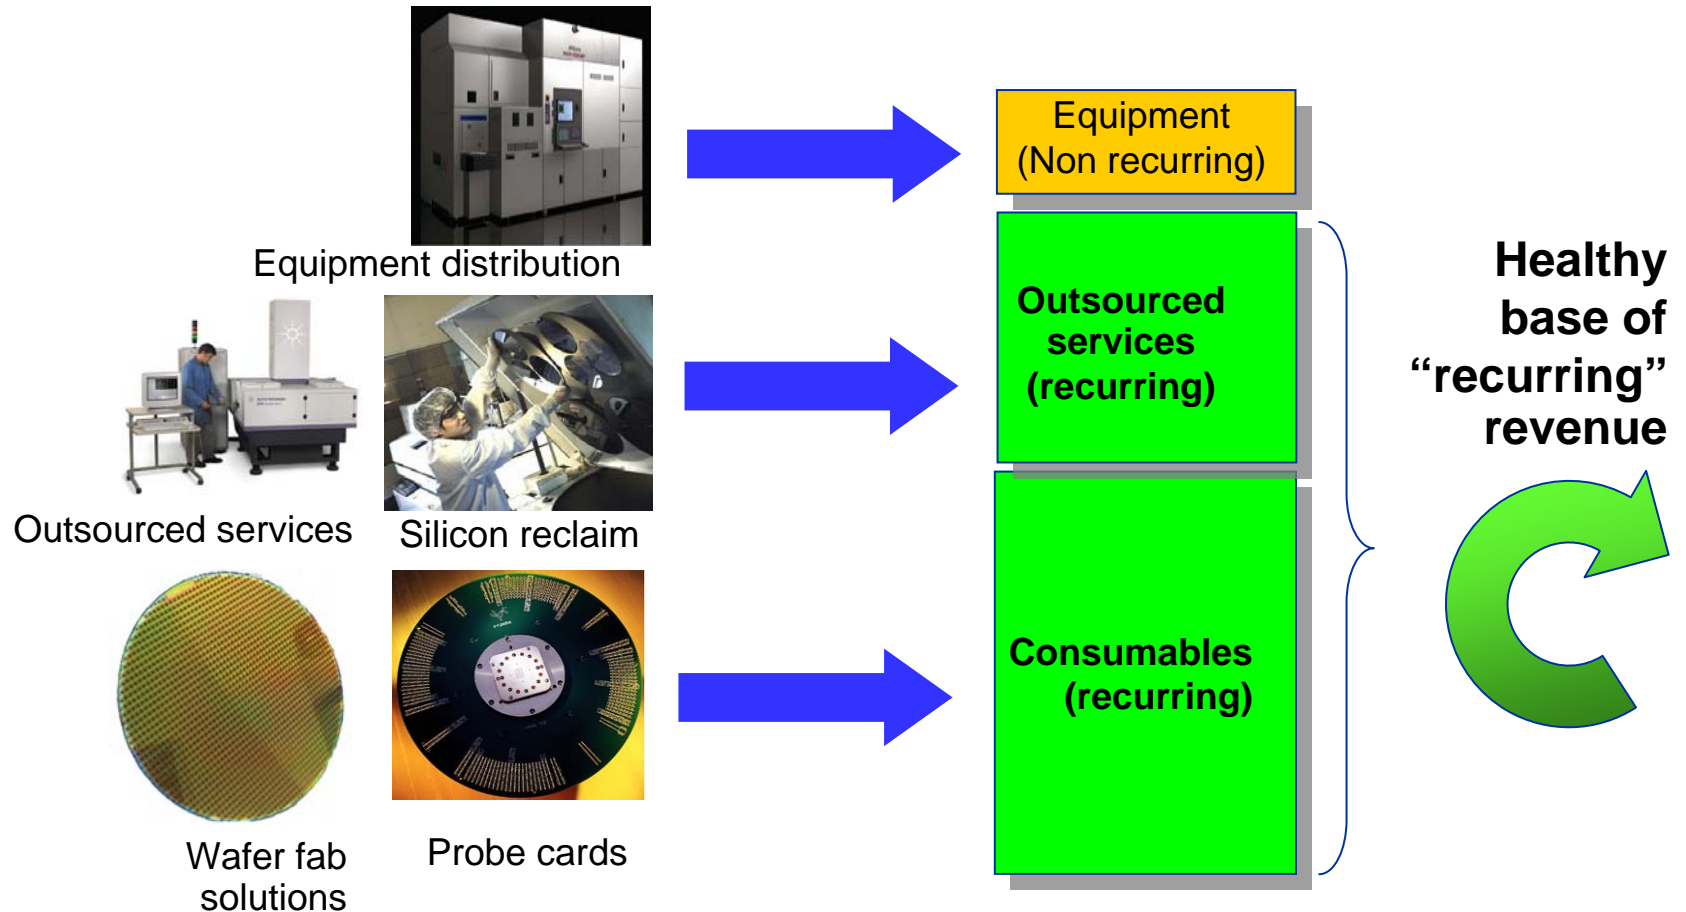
Equipment distribution

Equipment (Non recurring)

Outsourced services

Silicon reclaim

Outsourced services (recurring)

Healthy base of “recurring” revenue

Wafer fab solutions

Probe cards

Consumables (recurring)